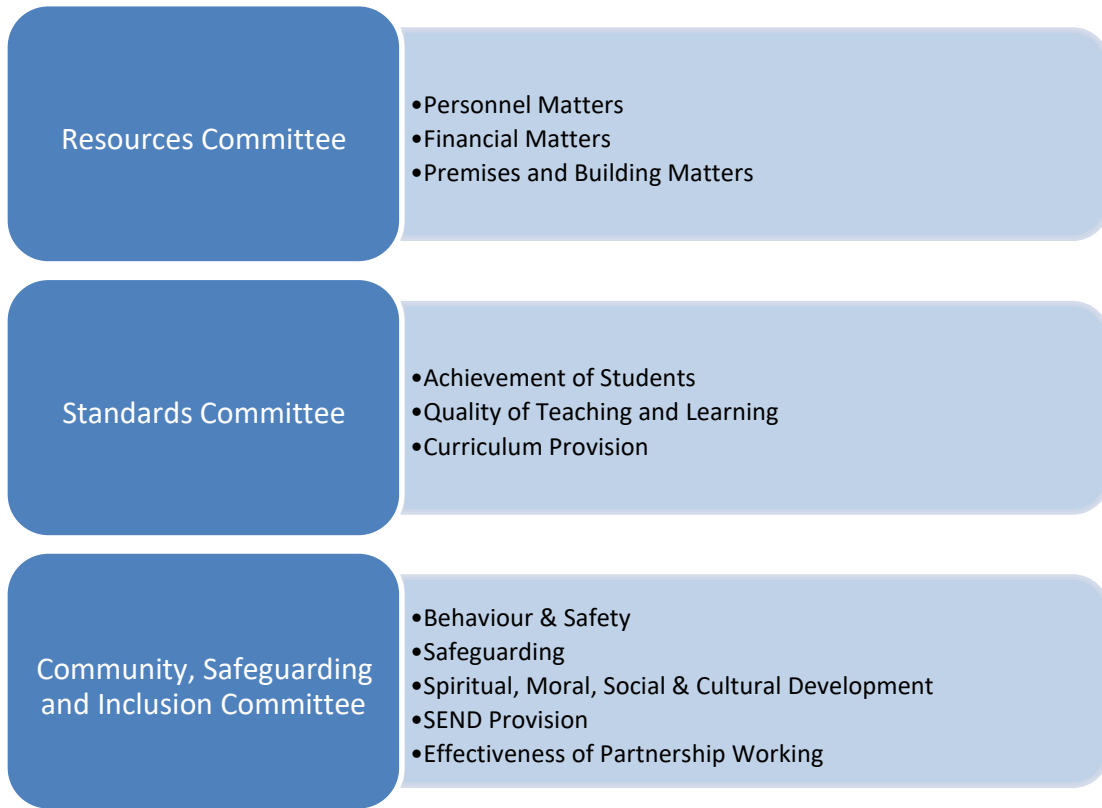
Resources Committee

•Personnel Matters
•Financial Matters
•Premises and Building Matters

Standards Committee

•Achievement of Students
•Quality of Teaching and Learning
•Curriculum Provision

Community, Safeguarding and Inclusion Committee

•Behaviour & Safety
•Safeguarding
•Spiritual, Moral, Social & Cultural Development
•SEND Provision
•Effectiveness of Partnership Working